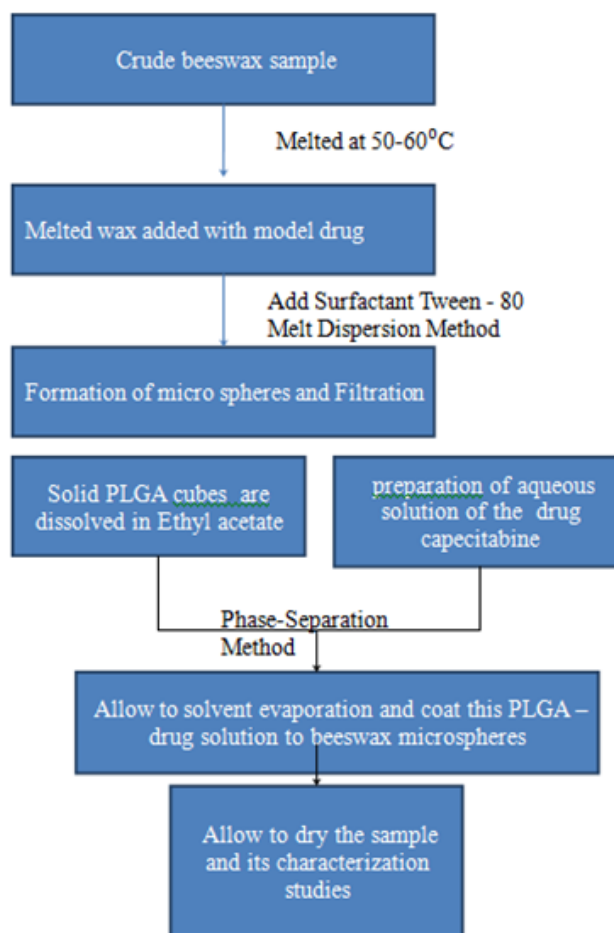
Crude beeswax sample

Melted at 50-60$^{0}$C

Melted wax added with model drug

Add Surfactant Tween - 80
Melt Dispersion Method

Formation of micro spheres and Filtration

Solid PLGA cubes are dissolved in Ethyl acetate

preparation of aqueous solution of the drug capecitabine

Phase-Separation Method

Allow to solvent evaporation and coat this PLGA – drug solution to beeswax microspheres

Allow to dry the sample and its characterization studies